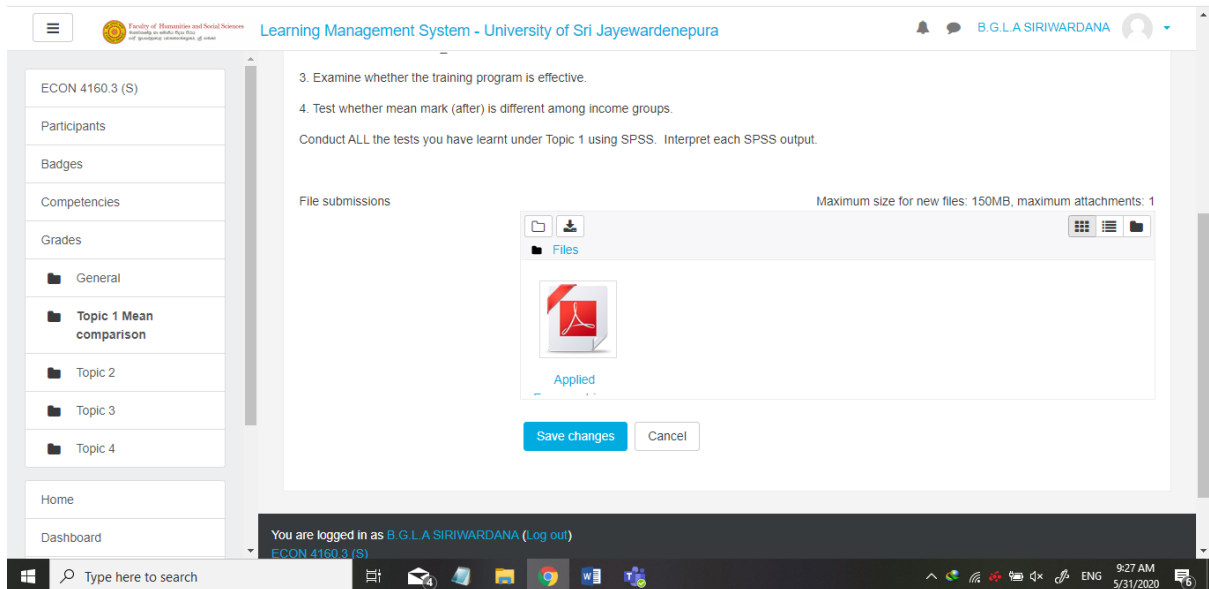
Faculty of Humanities and Social Sciences

Learning Management System - University of Sri Jayewardenepura

B.G.L.A SIRIWARDANA

ECON 4160.3 (S)

Participants

Badges

Competencies

Grades

General

Topic 1 Mean comparison

Topic 2

Topic 3

Topic 4

Home

Dashboard

3. Examine whether the training program is effective.

4. Test whether mean mark (after) is different among income groups.

Conduct ALL the tests you have learnt under Topic 1 using SPSS. Interpret each SPSS output.

File submissions

Maximum size for new files: 150MB, maximum attachments: 1

Files

Applied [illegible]

Save changes

Cancel

You are logged in as B.G.L.A SIRIWARDANA (Log out)

ECON 4160.3 (S)

Type here to search

ENG

9:27 AM

5/31/2020